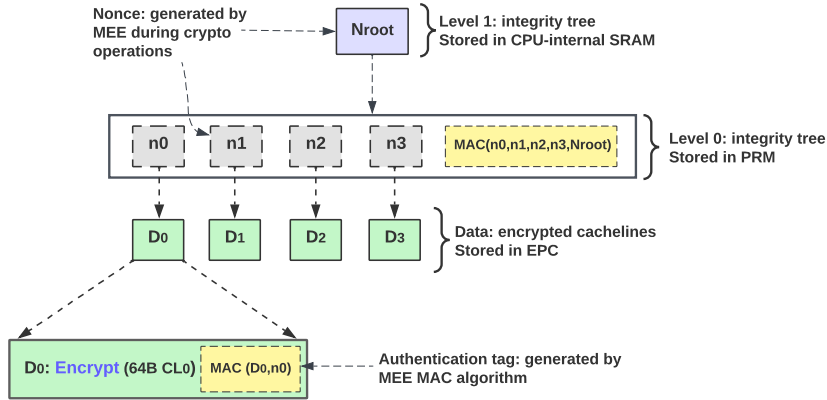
Nonce: generated by MEE during crypto operations

Nroot

Level 1: integrity tree
Stored in CPU-internal SRAM

n0

n1

n2

n3

MAC(n0,n1,n2,n3,Nroot)

Level 0: integrity tree
Stored in PRM

D0

D1

D2

D3

Data: encrypted cachelines
Stored in EPC

D0: Encrypt (64B CL0)

MAC (D0,n0)

Authentication tag: generated by MEE MAC algorithm